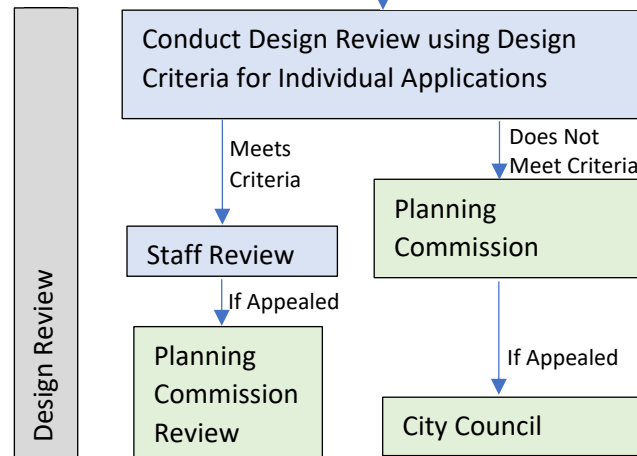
Design Review

Conduct Design Review using Design Criteria for Individual Applications

Meets Criteria

Does Not Meet Criteria

Staff Review

Planning Commission

If Appealed

Planning Commission Review

If Appealed

City Council